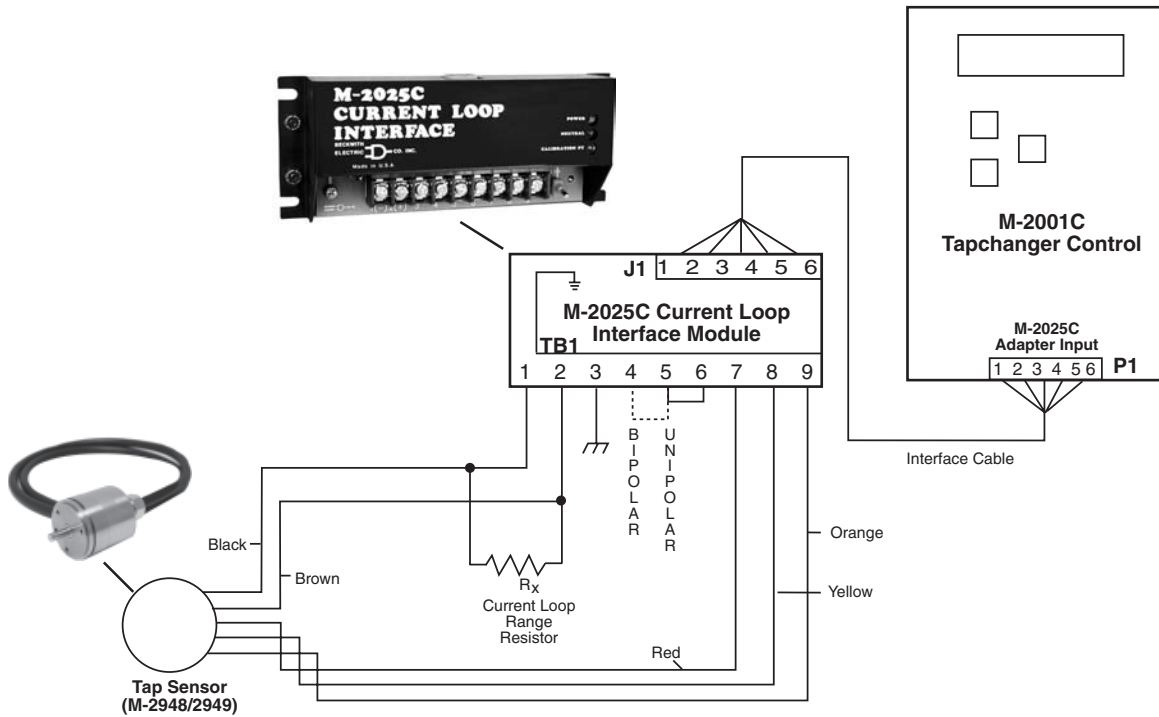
M-2025C
CURRENT LOOP
INTERFACE
BECKWITH ELECTRIC CO. INC.
Made in U.S.A.
POWER
NEUTRAL
CALIBRATION PT

M-2001C
Tapchanger Control

J1 1 2 3 4 5 6

M-2025C Current Loop Interface Module

TB1
1 2 3 4 5 6 7 8 9

M-2025C
Adapter Input
1 2 3 4 5 6 P1

BIPOLAR
UNIPOLAR

Interface Cable

Black
Brown
$R_x$
Current Loop Range Resistor
Orange
Yellow
Red

Tap Sensor
(M-2948/2949)